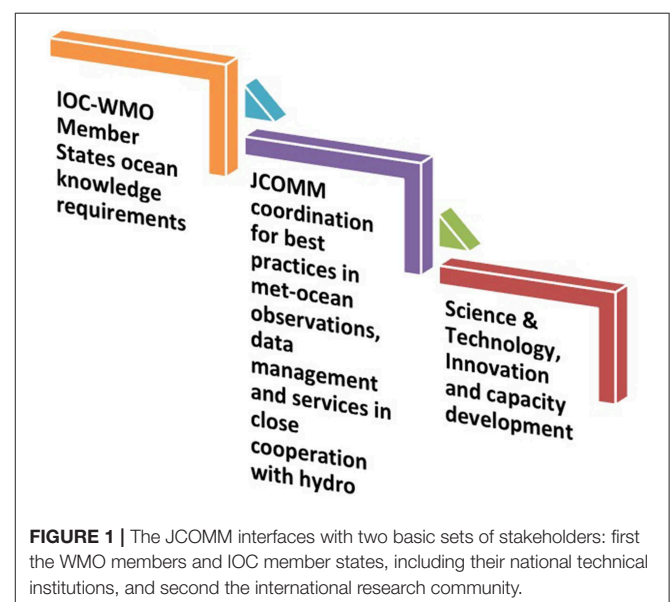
IOC-WMO Member States ocean knowledge requirements

JCOMM coordination for best practices in met-ocean observations, data management and services in close cooperation with hydro

Science & Technology, Innovation and capacity development

FIGURE 1 | The JCOMM interfaces with two basic sets of stakeholders: first the WMO members and IOC member states, including their national technical institutions, and second the international research community.